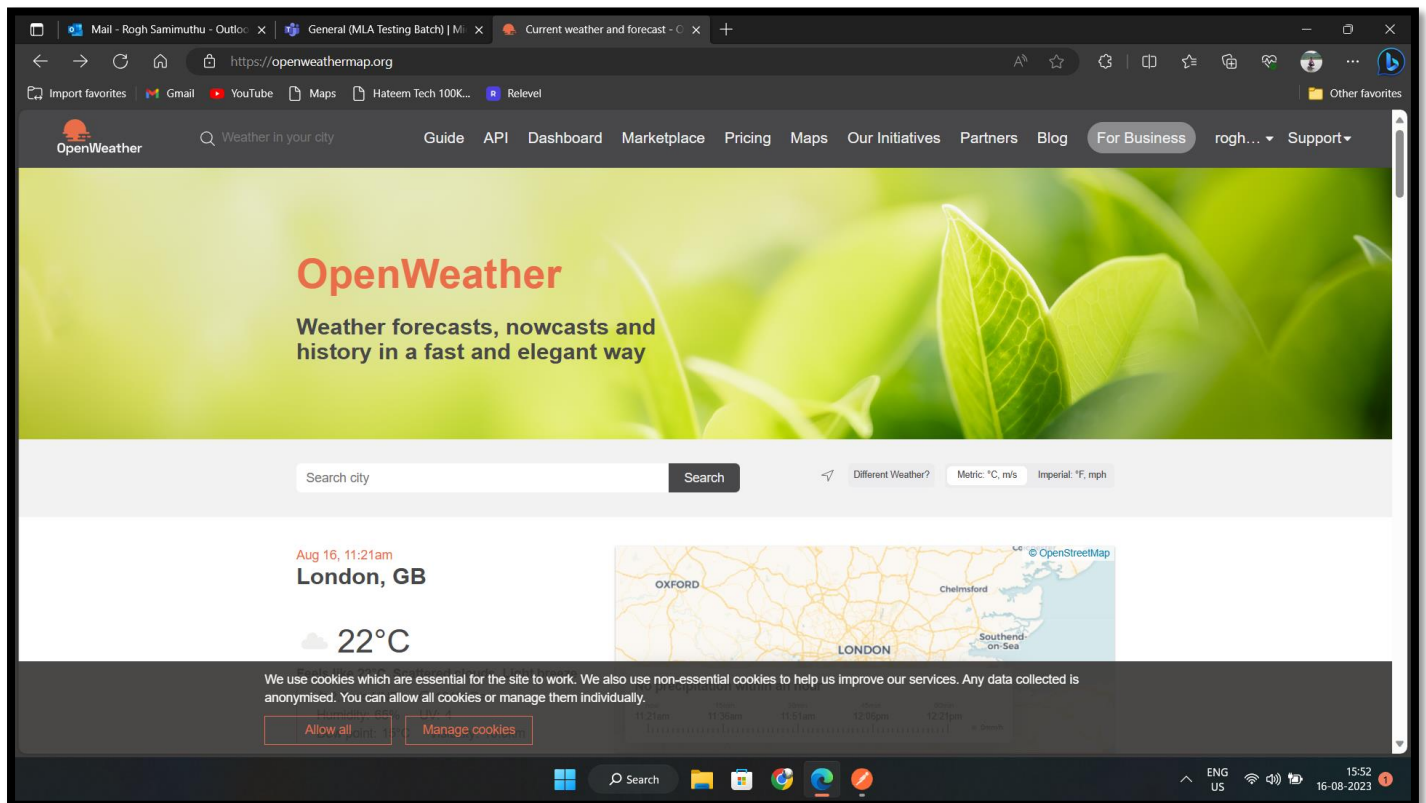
Mail - Rogh Samimuthu - Outloo ×
General (MLA Testing Batch) | Mi ×
Current weather and forecast - O ×
+

https://openweathermap.org

Import favorites | Gmail | YouTube | Maps | Hateem Tech 100K... | Relevel

Other favorites

OpenWeather

Weather in your city

Guide API Dashboard Marketplace Pricing Maps Our Initiatives Partners Blog For Business rogh... Support

OpenWeather

Weather forecasts, nowcasts and history in a fast and elegant way

Search city

Search

Different Weather? Metric: °C, m/s Imperial: °F, mph

Aug 16, 11:21am

London, GB

22°C

Feels like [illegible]. Scattered clouds. Light breeze

© OpenStreetMap

OXFORD

Chelmsford

LONDON

Southend-on-Sea

No precipitation within an hour

11:21am 11:36am 11:51am 12:06pm 12:21pm

We use cookies which are essential for the site to work. We also use non-essential cookies to help us improve our services. Any data collected is anonymised. You can allow all cookies or manage them individually.

Allow all

Manage cookies

Search

ENG US

15:52 16-08-2023

1